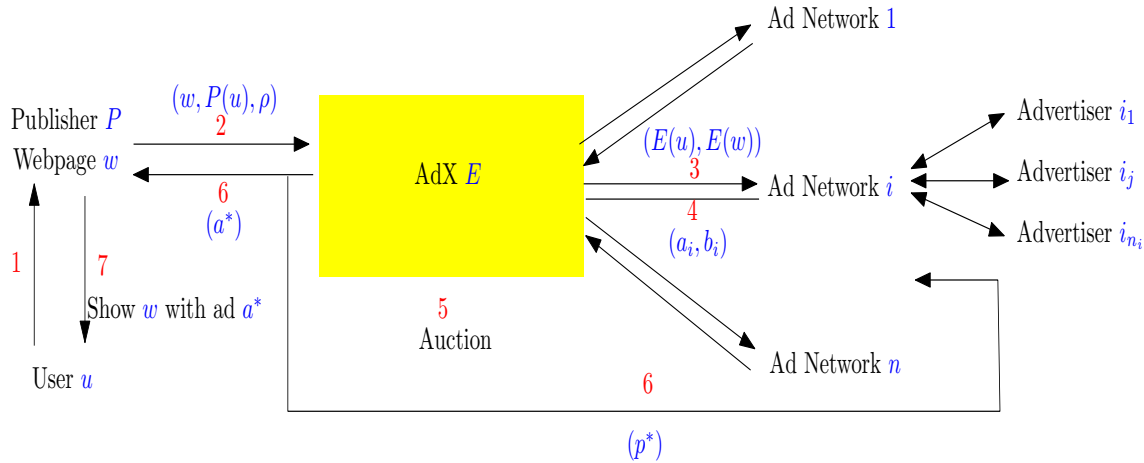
Ad Network $1$

$(w, P(u), \rho)$
2

Publisher $P$
Webpage $w$

6
$(a^*)$

AdX $E$

$(E(u), E(w))$
3
Ad Network $i$
4
$(a_i, b_i)$

Advertiser $i_1$
Advertiser $i_j$
Advertiser $i_{n_i}$

1

7
Show $w$ with ad $a^*$

5
Auction

Ad Network $n$

User $u$

6

$(p^*)$